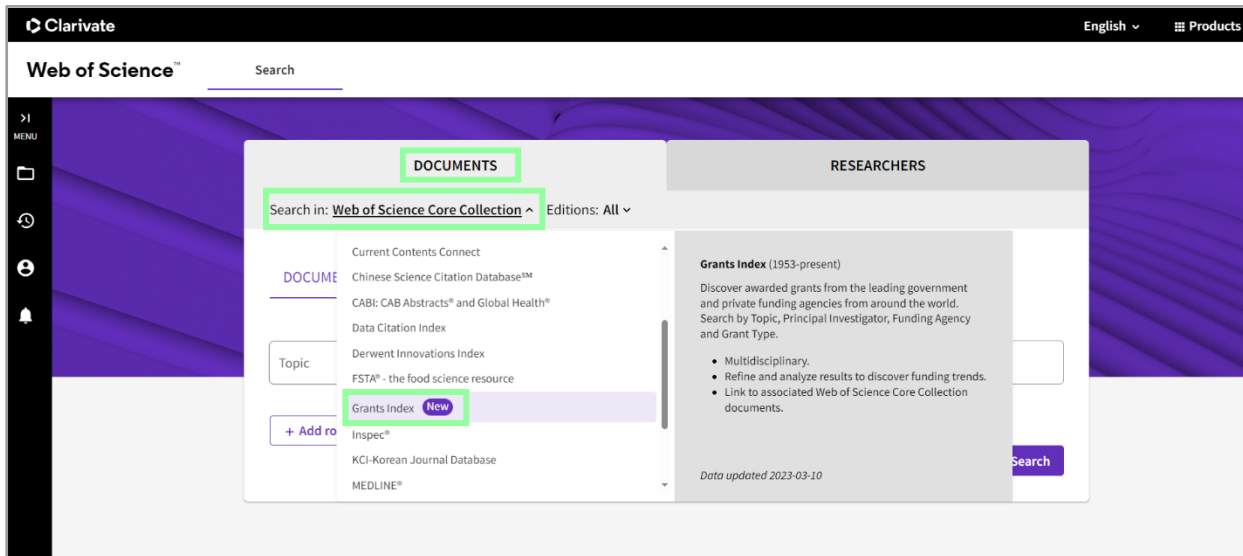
Clarivate

English ⌄

Products

Web of Science™

Search

MENU

DOCUMENTS

RESEARCHERS

Search in: Web of Science Core Collection ^ Editions: All ⌄

DOCUME

Topic

+ Add ro

Current Contents Connect

Chinese Science Citation Database℠

CABI: CAB Abstracts® and Global Health®

Data Citation Index

Derwent Innovations Index

FSTA® - the food science resource

Grants Index New

Inspec®

KCI-Korean Journal Database

MEDLINE®

Grants Index (1953-present)

Discover awarded grants from the leading government and private funding agencies from around the world. Search by Topic, Principal Investigator, Funding Agency and Grant Type.

- Multidisciplinary.
- Refine and analyze results to discover funding trends.
- Link to associated Web of Science Core Collection documents.

Data updated 2023-03-10

Search